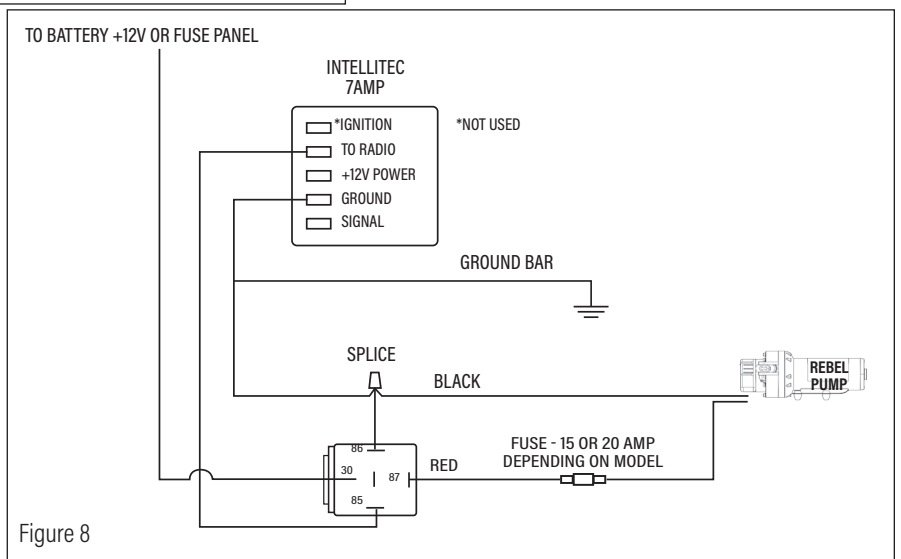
TO BATTERY +12V OR FUSE PANEL

INTELLITEC
7AMP

*IGNITION
TO RADIO
+12V POWER
GROUND
SIGNAL

*NOT USED

GROUND BAR

SPLICE

BLACK

REBEL
PUMP

86
30
87
85

RED

FUSE - 15 OR 20 AMP
DEPENDING ON MODEL

Figure 8